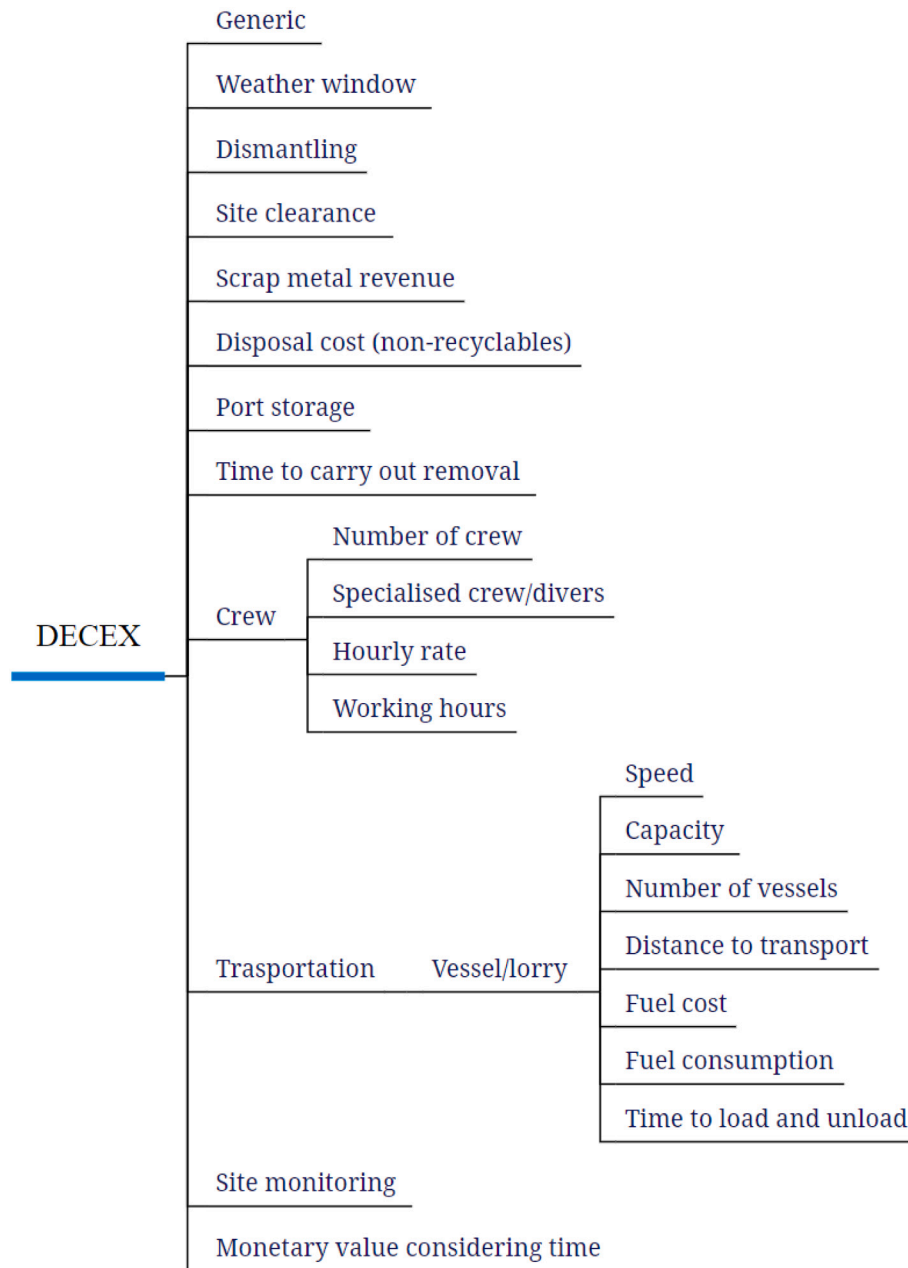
DECEX

Generic

Weather window

Dismantling

Site clearance

Scrap metal revenue

Disposal cost (non-recyclables)

Port storage

Time to carry out removal

Crew

Number of crew

Specialised crew/divers

Hourly rate

Working hours

Trasportation

Vessel/lorry

Speed

Capacity

Number of vessels

Distance to transport

Fuel cost

Fuel consumption

Time to load and unload

Site monitoring

Monetary value considering time